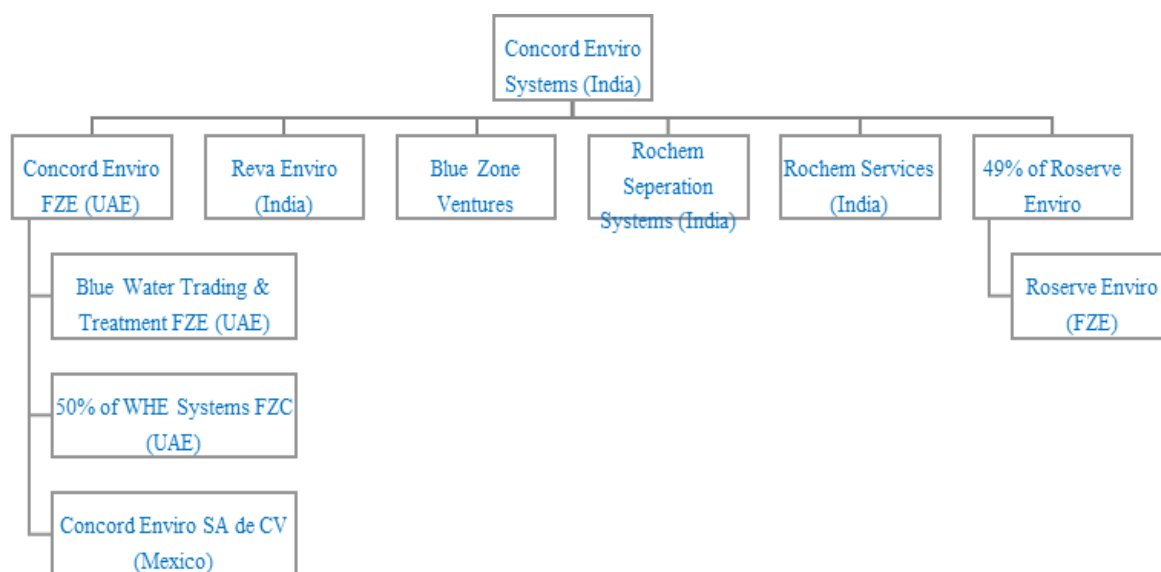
Concord Enviro Systems (India)

Concord Enviro FZE (UAE)

Reva Enviro (India)

Blue Zone Ventures

Rochem Seperation Systems (India)

Rochem Services (India)

49% of Roserve Enviro

Blue Water Trading & Treatment FZE (UAE)

50% of WHE Systems FZC (UAE)

Concord Enviro SA de CV (Mexico)

Roserve Enviro (FZE)